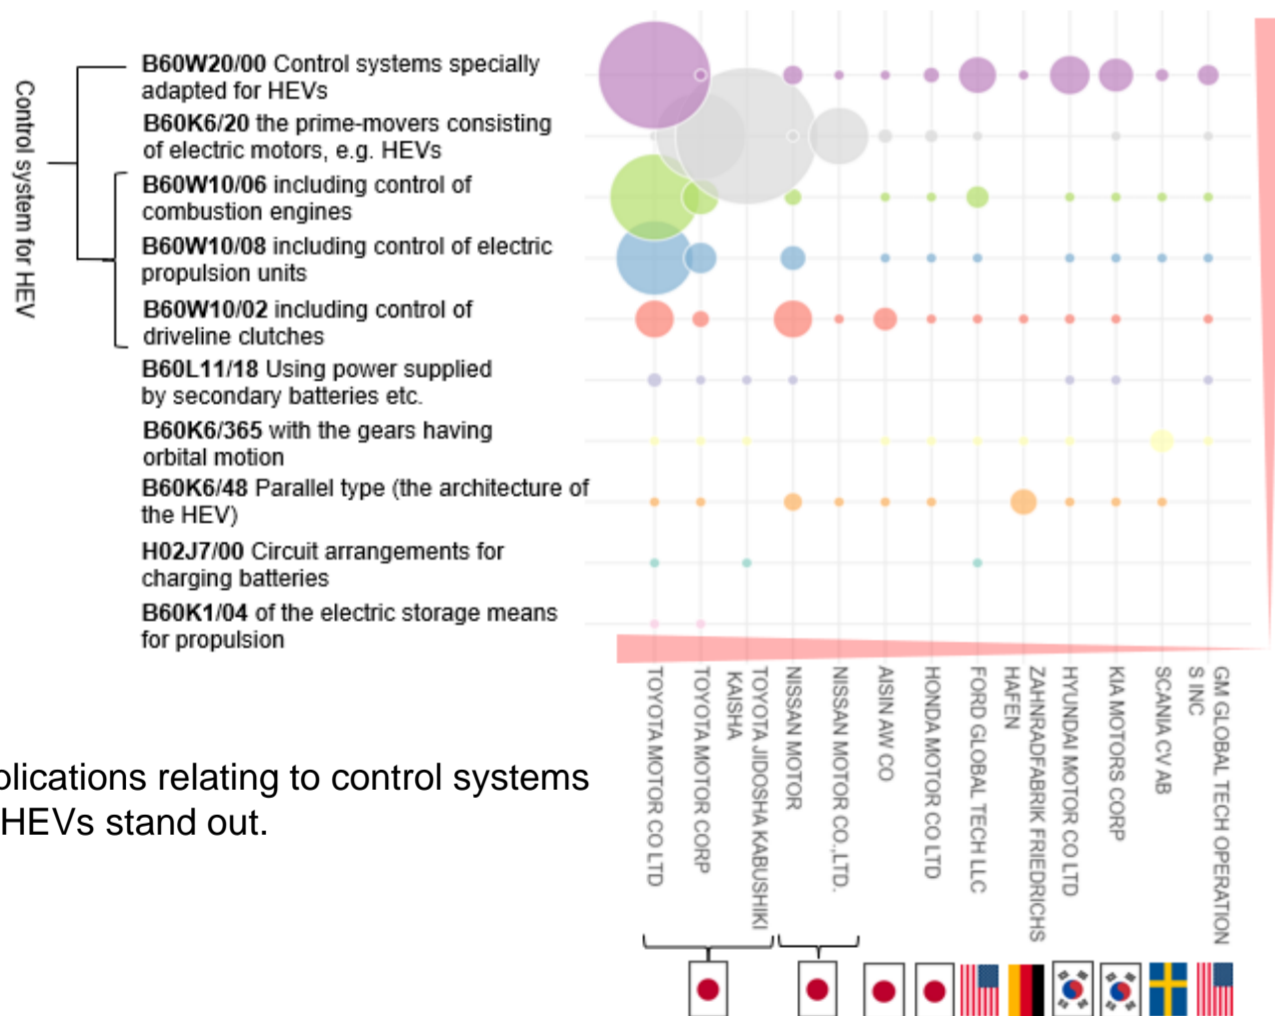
Control system for HEV

B60W20/00 Control systems specially adapted for HEVs

B60K6/20 the prime-movers consisting of electric motors, e.g. HEVs

B60W10/06 including control of combustion engines

B60W10/08 including control of electric propulsion units

B60W10/02 including control of driveline clutches

B60L11/18 Using power supplied by secondary batteries etc.

B60K6/365 with the gears having orbital motion

B60K6/48 Parallel type (the architecture of the HEV)

H02J7/00 Circuit arrangements for charging batteries

B60K1/04 of the electric storage means for propulsion

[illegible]plications relating to control systems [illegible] HEVs stand out.

TOYOTA MOTOR CO LTD
TOYOTA MOTOR CORP
TOYOTA JIDOSHA KABUSHIKI KAISHA
NISSAN MOTOR
NISSAN MOTOR CO.,LTD.
AISIN AW CO
HONDA MOTOR CO LTD
FORD GLOBAL TECH LLC
ZAHNRADFABRIK FRIEDRICHS HAFEN
HYUNDAI MOTOR CO LTD
KIA MOTORS CORP
SCANIA CV AB
GM GLOBAL TECH OPERATIONS INC